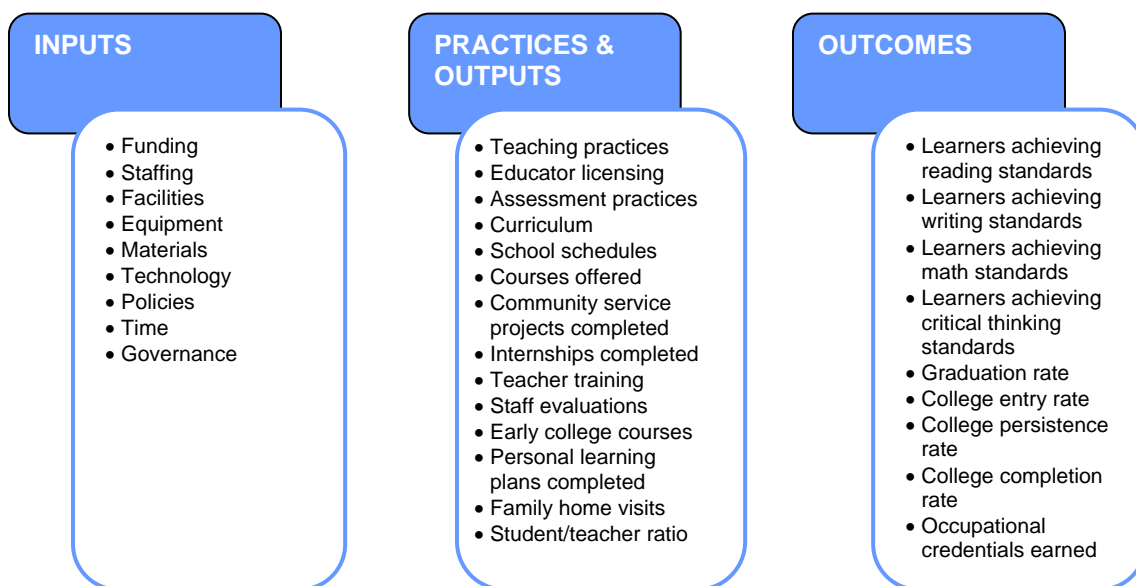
INPUTS

- Funding
- Staffing
- Facilities
- Equipment
- Materials
- Technology
- Policies
- Time
- Governance

PRACTICES & OUTPUTS

- Teaching practices
- Educator licensing
- Assessment practices
- Curriculum
- School schedules
- Courses offered
- Community service projects completed
- Internships completed
- Teacher training
- Staff evaluations
- Early college courses
- Personal learning plans completed
- Family home visits
- Student/teacher ratio

OUTCOMES

- Learners achieving reading standards
- Learners achieving writing standards
- Learners achieving math standards
- Learners achieving critical thinking standards
- Graduation rate
- College entry rate
- College persistence rate
- College completion rate
- Occupational credentials earned